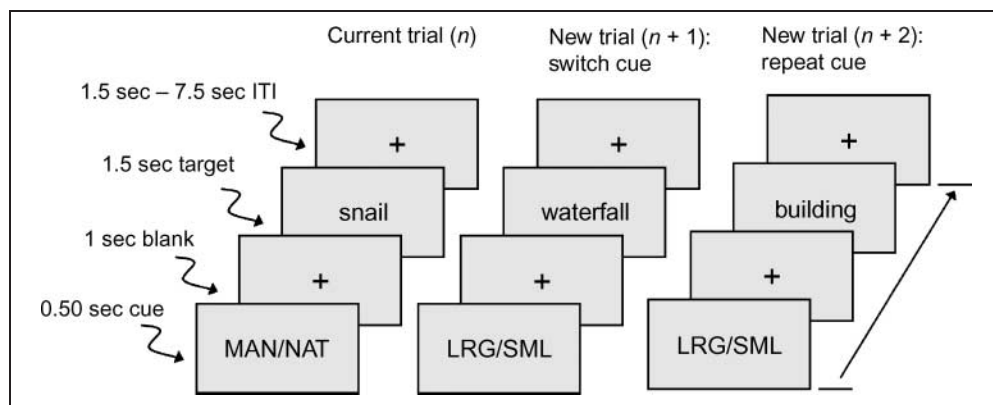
Current trial ($n$)

New trial ($n$ + 1): switch cue

New trial ($n$ + 2): repeat cue

1.5 sec – 7.5 sec ITI

1.5 sec target

1 sec blank

0.50 sec cue

+

snail

+

MAN/NAT

+

waterfall

+

LRG/SML

+

building

+

LRG/SML